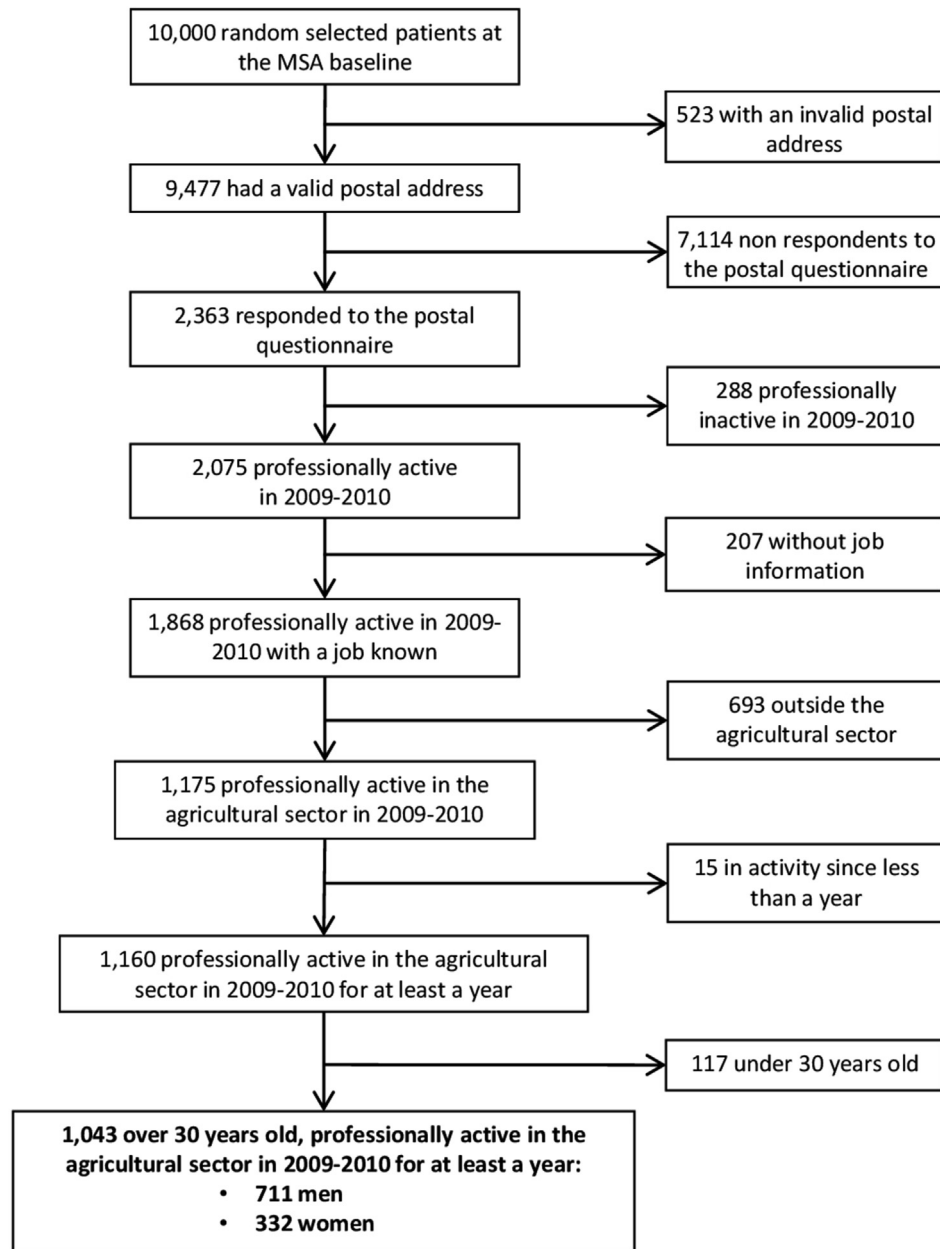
10,000 random selected patients at the MSA baseline

523 with an invalid postal address

9,477 had a valid postal address

7,114 non respondents to the postal questionnaire

2,363 responded to the postal questionnaire

288 professionally inactive in 2009-2010

2,075 professionally active in 2009-2010

207 without job information

1,868 professionally active in 2009-2010 with a job known

693 outside the agricultural sector

1,175 professionally active in the agricultural sector in 2009-2010

15 in activity since less than a year

1,160 professionally active in the agricultural sector in 2009-2010 for at least a year

117 under 30 years old

**1,043 over 30 years old, professionally active in the agricultural sector in 2009-2010 for at least a year:**
- **711 men**
- **332 women**